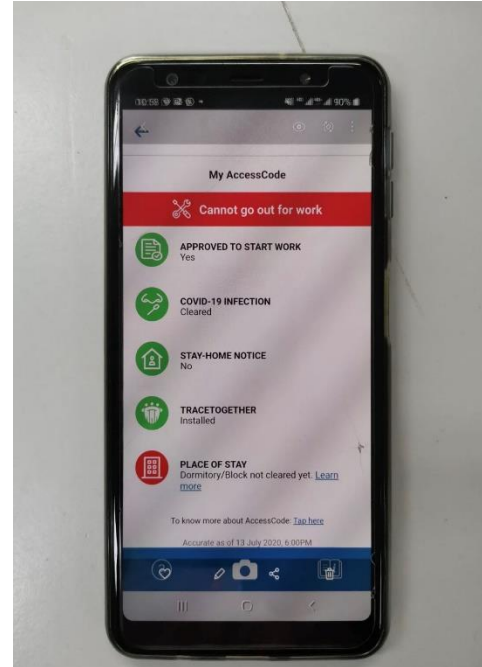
08:58
90%

My AccessCode

Cannot go out for work

APPROVED TO START WORK
Yes

COVID-19 INFECTION
Cleared

STAY-HOME NOTICE
No

TRACETOGETHER
Installed

PLACE OF STAY
Dormitory/Block not cleared yet. Learn more

To know more about AccessCode: Tap here

Accurate as of 13 July 2020, 6:00PM